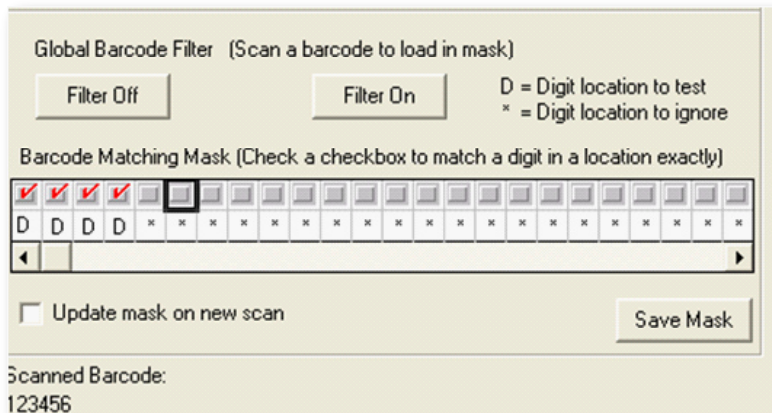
Global Barcode Filter (Scan a barcode to load in mask)

Filter Off

Filter On

D = Digit location to test
* = Digit location to ignore

Barcode Matching Mask (Check a checkbox to match a digit in a location exactly)

| D | D | D | D | * | * | * | * | * | * | * | * | * | * | * | * | * | * | * | * | * | * | * | * |
|---|---|---|---|---|---|---|---|---|---|---|---|---|---|---|---|---|---|---|---|---|---|---|---|

Update mask on new scan

Save Mask

Scanned Barcode:
123456